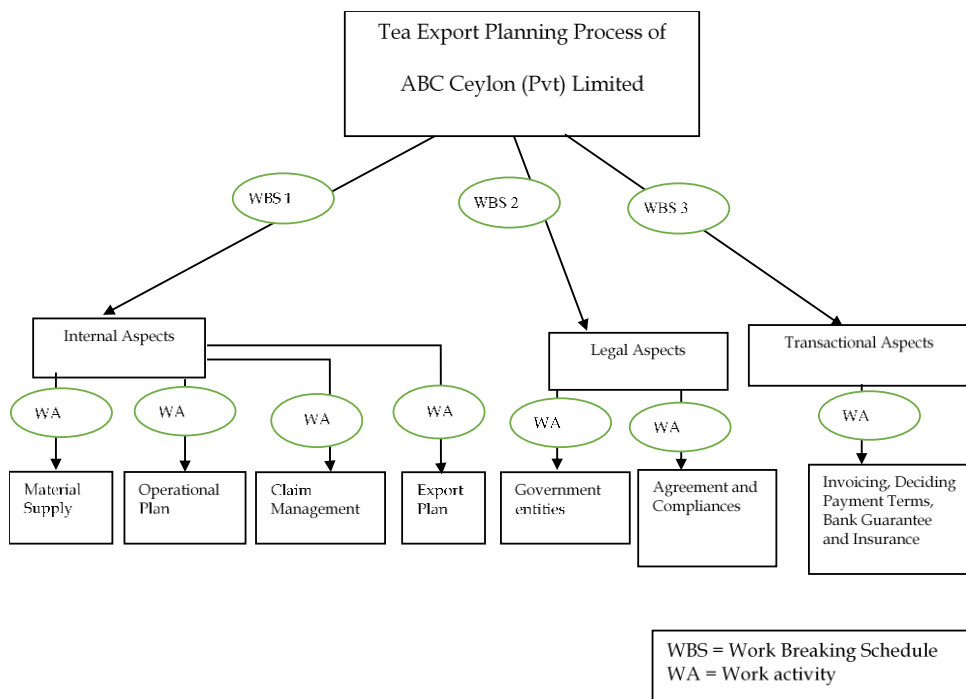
Tea Export Planning Process of

ABC Ceylon (Pvt) Limited

WBS 1

WBS 2

WBS 3

Internal Aspects

Legal Aspects

Transactional Aspects

WA

WA

WA

WA

WA

WA

WA

Material Supply

Operational Plan

Claim Management

Export Plan

Government entities

Agreement and Compliances

Invoicing, Deciding Payment Terms, Bank Guarantee and Insurance

WBS = Work Breaking Schedule
WA = Work activity